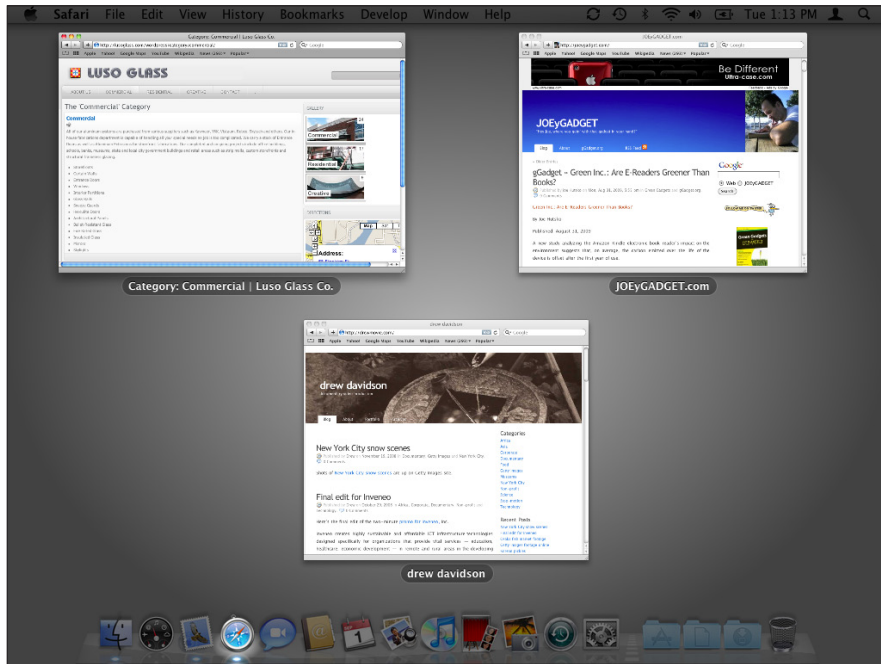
Safari File Edit View History Bookmarks Develop Window Help

Tue 1:13 PM

Category: Commercial | Luso Glass Co.

LUSO GLASS

The 'Commercial' Category

Commercial

Commercial

Residential

Creative

Address:

Category: Commercial | Luso Glass Co.

JOEyGADGET.com

Be Different

Ultra-case.com

JOEyGADGET

gGadget » Green Inc.: Are E-Readers Greener Than Books?

Google

JOEyGADGET.com

drew davidson

drew davidson

New York City snow scenes

Final edit for Inveneo

Categories

Recent Posts

drew davidson

1